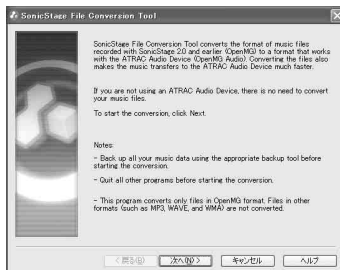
SonicStage File Conversion Tool

SonicStage File Conversion Tool converts the format of music files recorded with SonicStage 2.0 and earlier (OpenMG) to a format that works with the ATRAC Audio Device (OpenMG Audio). Converting the files also makes the music transfers to the ATRAC Audio Device much faster.

If you are not using an ATRAC Audio Device, there is no need to convert your music files.

To start the conversion, click Next.

Notes:

- Back up all your music data using the appropriate backup tool before starting the conversion.

- Quit all other programs before starting the conversion.

- This program converts only files in OpenMG format. Files in other formats (such as MP3, WAVE, and WMA) are not converted.

< 戻る(B)　次へ(N) >　キャンセル　ヘルプ